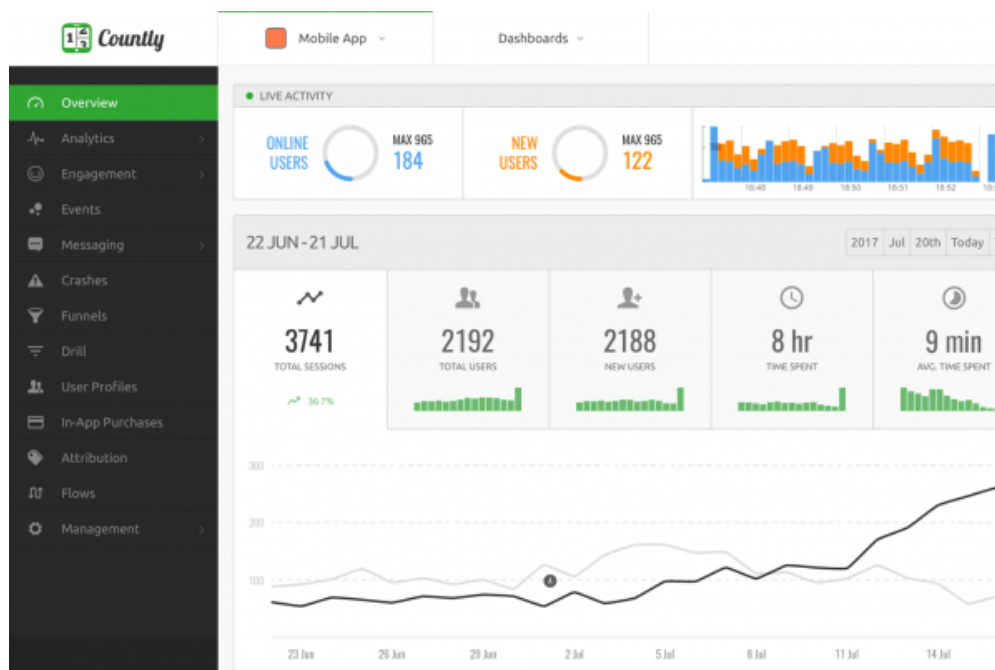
Countly

Mobile App

Dashboards

Overview
Analytics
Engagement
Events
Messaging
Crashes
Funnels
Drill
User Profiles
In-App Purchases
Attribution
Flows
Management

LIVE ACTIVITY

ONLINE USERS
MAX 965
184

NEW USERS
MAX 965
122

18:48 18:49 18:50 18:51 18:52

22 JUN - 21 JUL

2017 Jul 20th Today

3741
TOTAL SESSIONS
36.7%

2192
TOTAL USERS

2188
NEW USERS

8 hr
TIME SPENT

9 min
AVG. TIME SPENT

300
200
100

A

23 Jun 26 Jun 29 Jun 2 Jul 5 Jul 8 Jul 11 Jul 14 Jul